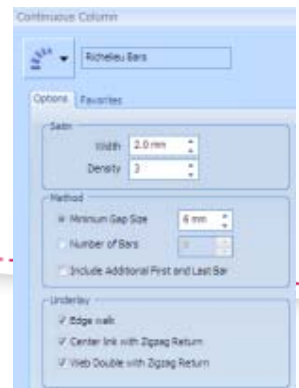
Continuous Column

Richelieu Bars

Options Favorites

Satin

Width 2.0 mm

Density 3

Method

Minimum Gap Size 6 mm

Number of Bars 3

Include Additional First and Last Bar

Underlay

Edge walk

Center link with Zigzag Return

Web Double with Zigzag Return